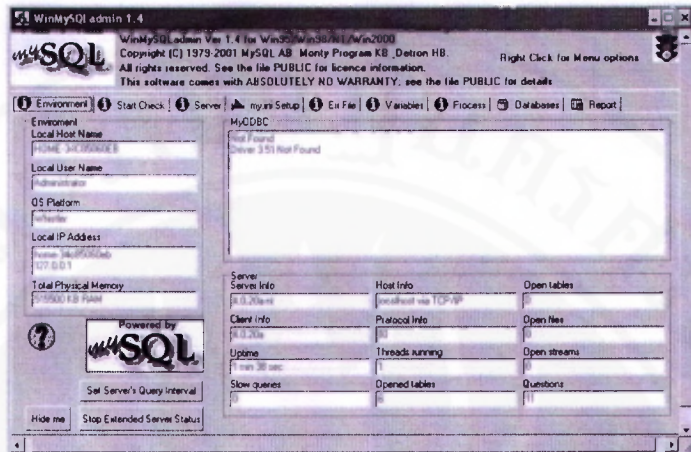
WinMySQLadmin 1.4

mySQL

WinMySQLadmin Ver 1.4 for Win95/Win98/NT/Win2000
Copyright (C) 1979-2001 MySQL AB. Monty Program KB, Detron HB.
All rights reserved. See the file PUBLIC for licence information.
This software comes with ABSOLUTELY NO WARRANTY: see the file PUBLIC for details

Right Click for Menu options

Environment | Start Check | Server | my.ini Setup | Err File | Variables | Process | Databases | Report

Enviroment
Local Host Name
HOME-34C05060EB
Local User Name
Administrator
OS Platform
WinNT
Local IP Address
home-34c05060eb
127.0.0.1
Total Physical Memory
515500 KB RAM

MyODBC
Not Found
Driver 3.51 Not Found

Powered by
mySQL

Set Server's Query Interval

Hide me

Stop Extended Server Status

Server
Server Info
4.0.20a-nt
Host Info
localhost via TCP/IP
Open tables
0
Client Info
4.0.20a
Protocol Info
10
Open files
0
Uptime
1 min 38 sec
Threads running
1
Open streams
0
Slow queries
0
Opened tables
6
Questions
11